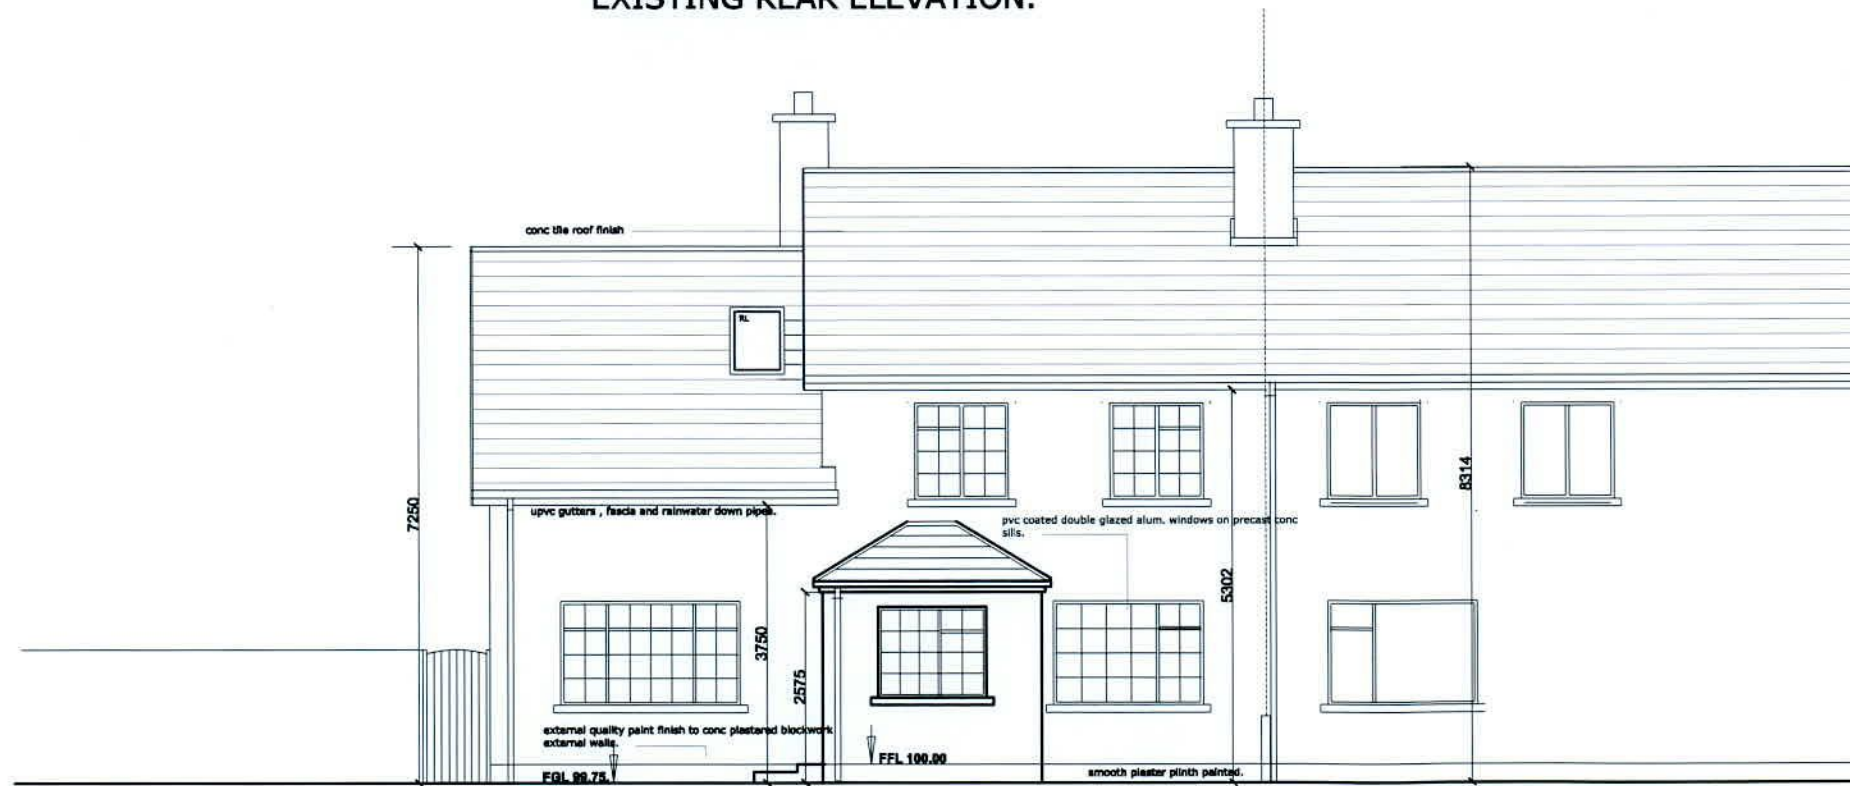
EXISTING REAR ELEVATION.

conc tile roof finish

RL

upvc gutters , fascia and rainwater down pipes.

pvc coated double glazed alum. windows on precast conc sills.

7250

3750

2575

5302

8314

external quality paint finish to conc plastered blockwork external walls.

FGL 99.75

FFL 100.00

smooth plaster plinth painted.